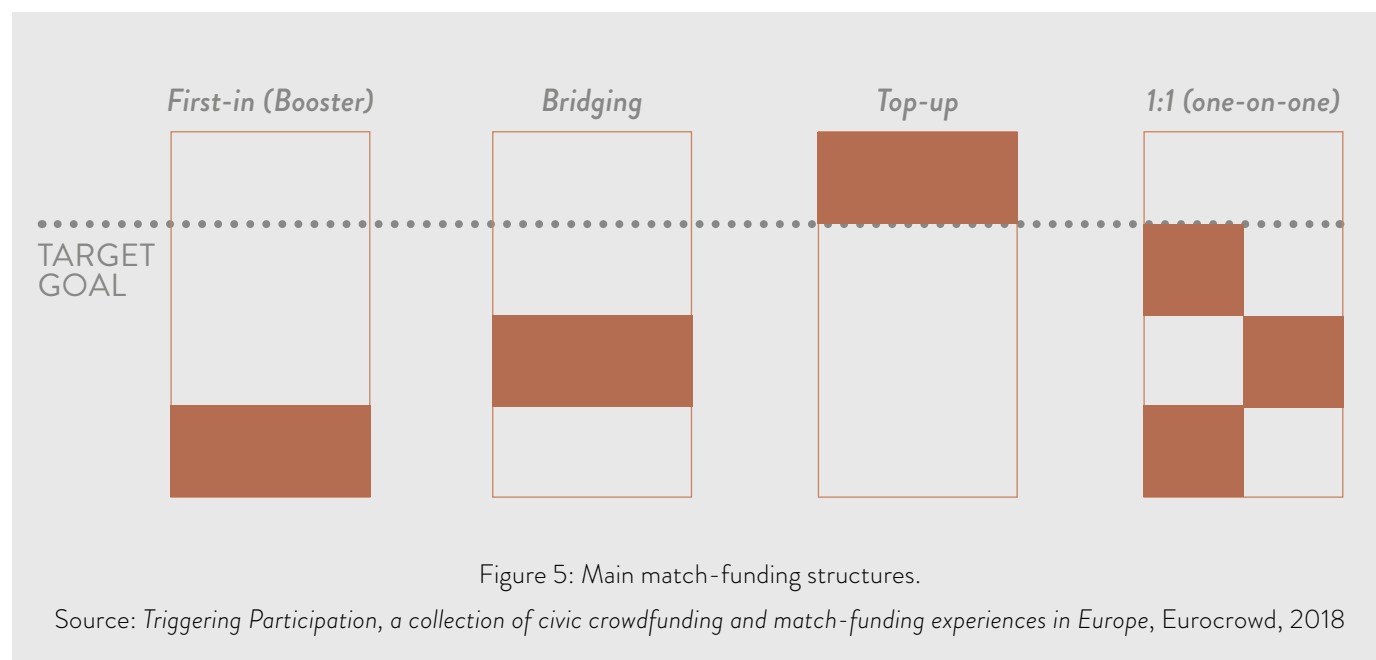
First-in (Booster)

Bridging

Top-up

1:1 (one-on-one)

TARGET GOAL

Figure 5: Main match-funding structures.

Source: *Triggering Participation, a collection of civic crowdfunding and match-funding experiences in Europe*, Eurocrowd, 2018